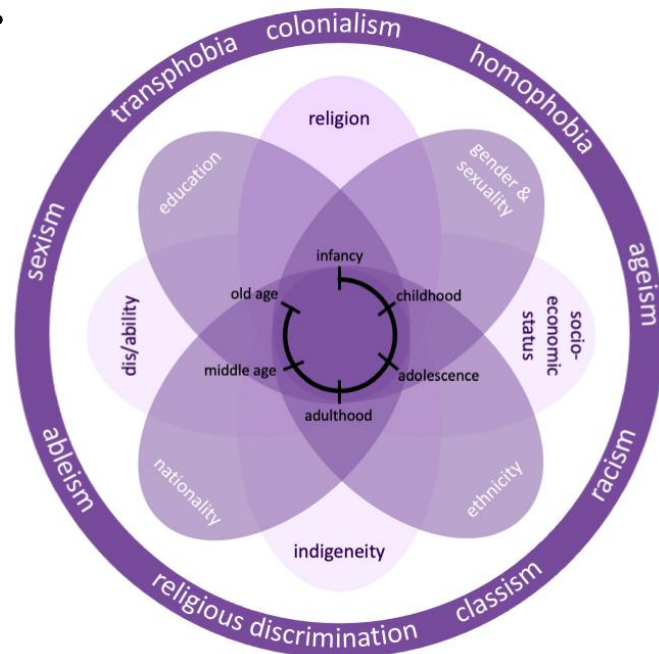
colonialism
homophobia
ageism
racism
classism
religious discrimination
ableism
sexism
transphobia

religion
gender & sexuality
socio-economic status
ethnicity
indigeneity
nationality
dis/ability
education

infancy
childhood
adolescence
adulthood
middle age
old age